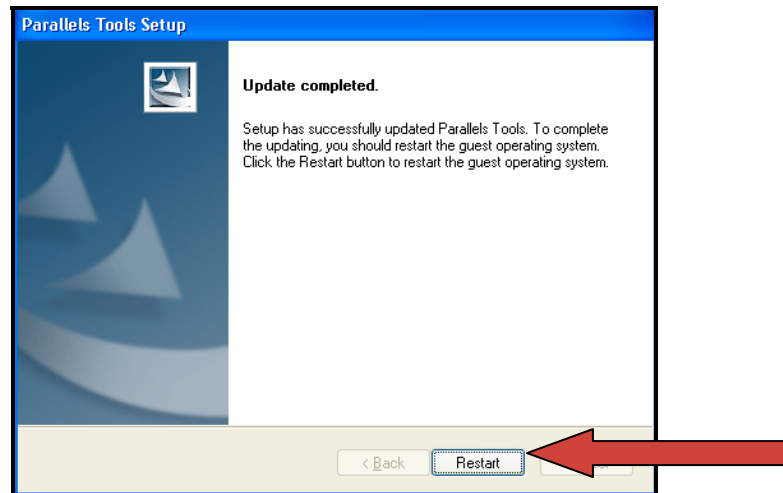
Parallels Tools Setup

Update completed.

Setup has successfully updated Parallels Tools. To complete the updating, you should restart the guest operating system. Click the Restart button to restart the guest operating system.

< Back

Restart

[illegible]